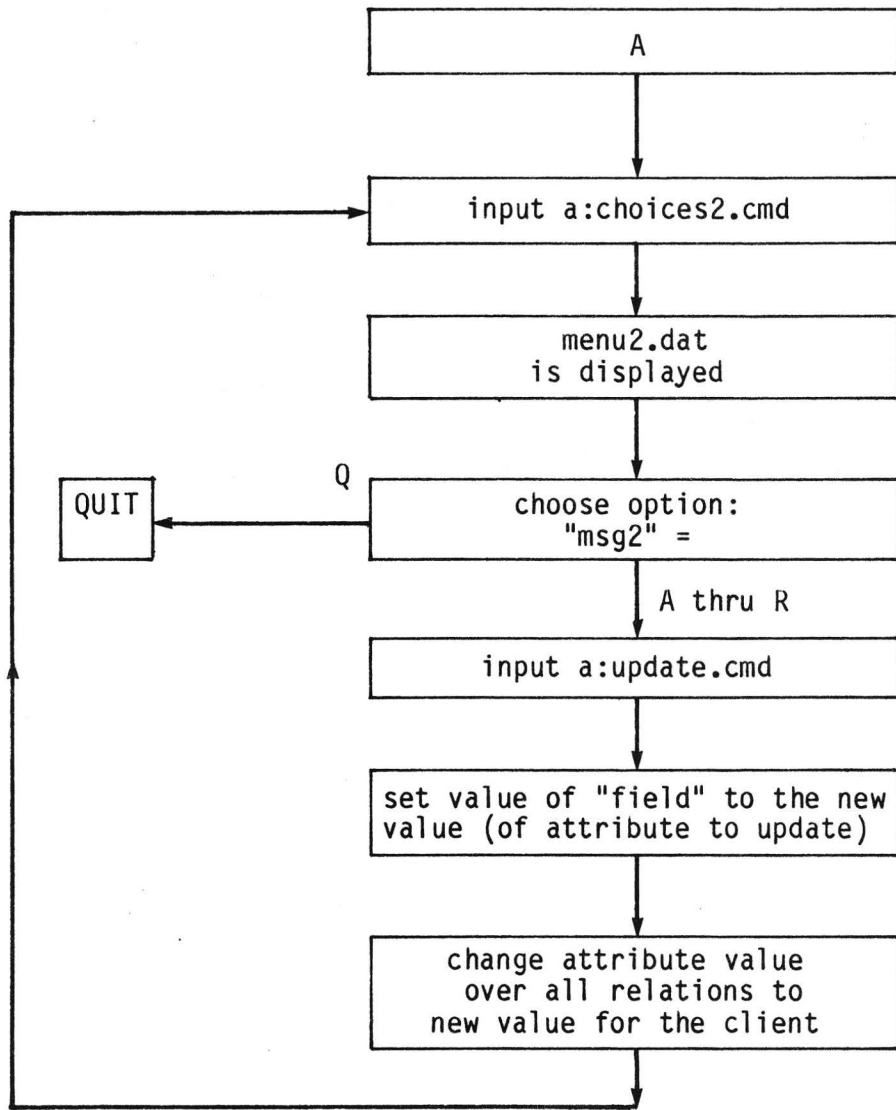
A

input a:choices2.cmd

menu2.dat
is displayed

Q

QUIT

choose option:
"msg2" =

A thru R

input a:update.cmd

set value of "field" to the new value (of attribute to update)

change attribute value over all relations to new value for the client